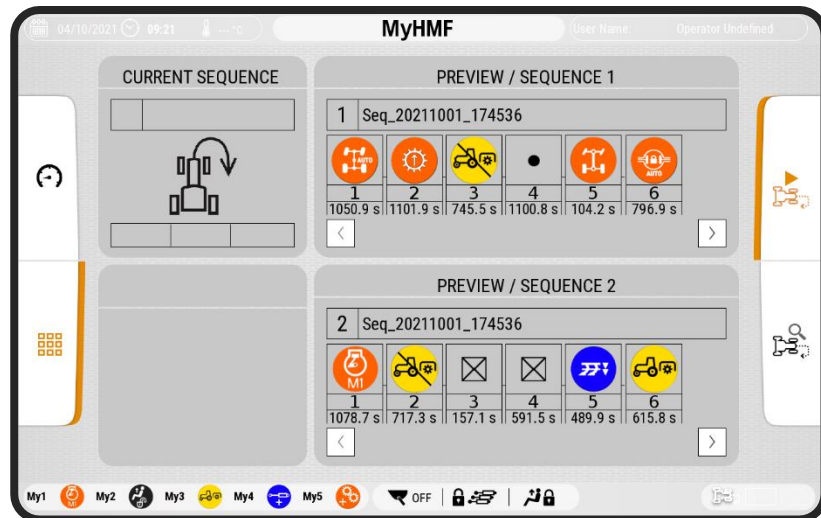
04/10/2021 09:21 --°C MyHMF User Name Operator Undefined

CURRENT SEQUENCE

PREVIEW / SEQUENCE 1

1 Seq_20211001_174536

AUTO AUTO

| 1 | 2 | 3 | 4 | 5 | 6 |
|---|---|---|---|---|---|
| 1050.9 s | 1101.9 s | 745.5 s | 1100.8 s | 104.2 s | 796.9 s |

PREVIEW / SEQUENCE 2

2 Seq_20211001_174536

M1

| 1 | 2 | 3 | 4 | 5 | 6 |
|---|---|---|---|---|---|
| 1078.7 s | 717.3 s | 157.1 s | 591.5 s | 489.9 s | 615.8 s |

My1 M1 My2 My3 My4 My5 OFF